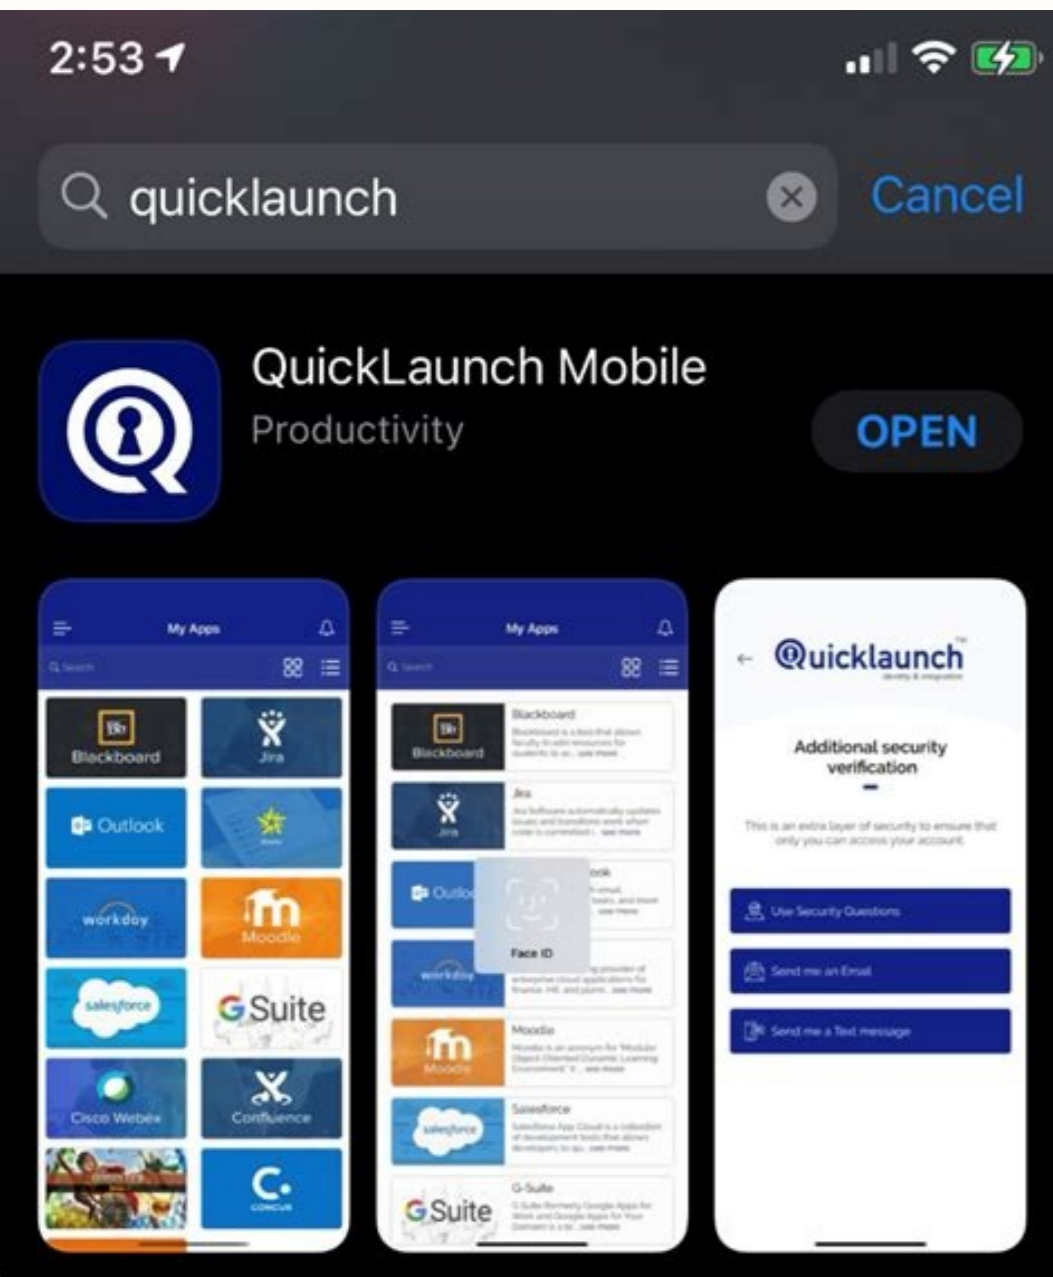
2:53

quicklaunch

Cancel

QuickLaunch Mobile

Productivity

OPEN

My Apps

Search

Blackboard

Jira

Outlook

workday

Moodle

salesforce

G Suite

Cisco Webex

Confluence

My Apps

Search

Blackboard

Blackboard is a tool that allows faculty to add resources for students to ac... see more

Blackboard

Jira

Jira Software automatically updates issues and transitions work when code is committed i... see more

Jira

Outlook

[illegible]ook

Face ID

workday

Moodle

Moodle is an acronym for "Modular Object-Oriented Dynamic Learning Environment" It ... see more

Moodle

Salesforce

Salesforce App Cloud is a collection of development tools that allows developers to qu... see more

salesforce

G-Suite

G Suite (formerly Google Apps for Work and Google Apps for Your Domain) is a br... see more

G Suite

Quicklaunch

Additional security verification

This is an extra layer of security to ensure that only you can access your account.

Use Security Questions

Send me an Email

Send me a Text message